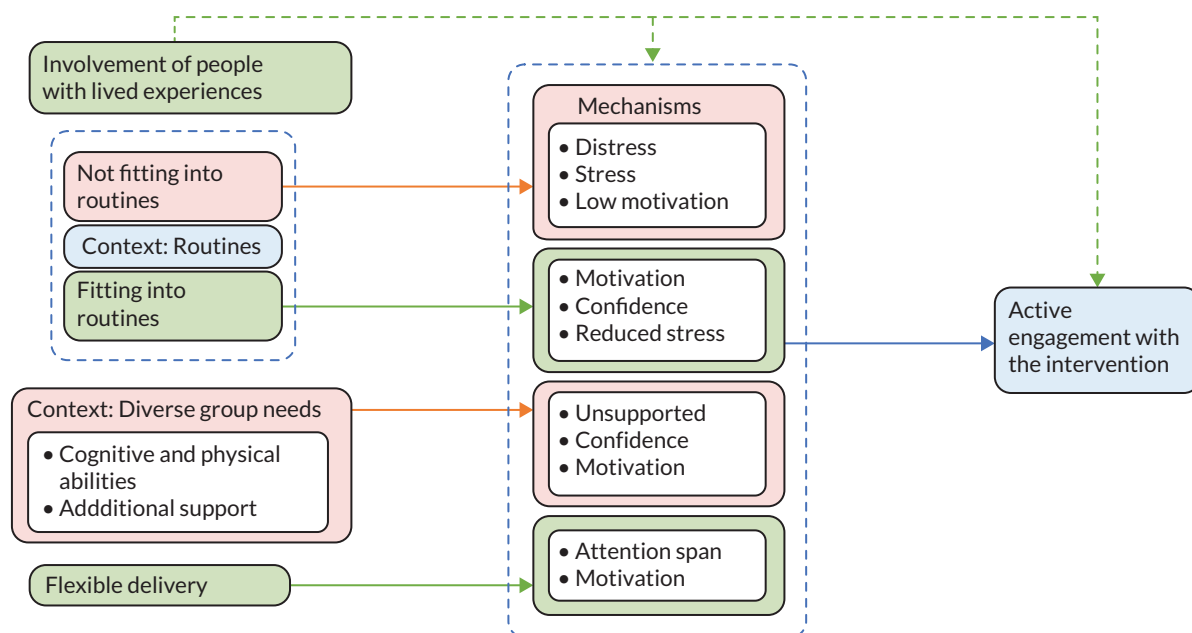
Involvement of people with lived experiences

Not fitting into routines

Context: Routines

Fitting into routines

Context: Diverse group needs

• Cognitive and physical abilities
• Addditional support

Flexible delivery

Mechanisms

• Distress
• Stress
• Low motivation

• Motivation
• Confidence
• Reduced stress

• Unsupported
• Confidence
• Motivation

• Attention span
• Motivation

Active engagement with the intervention